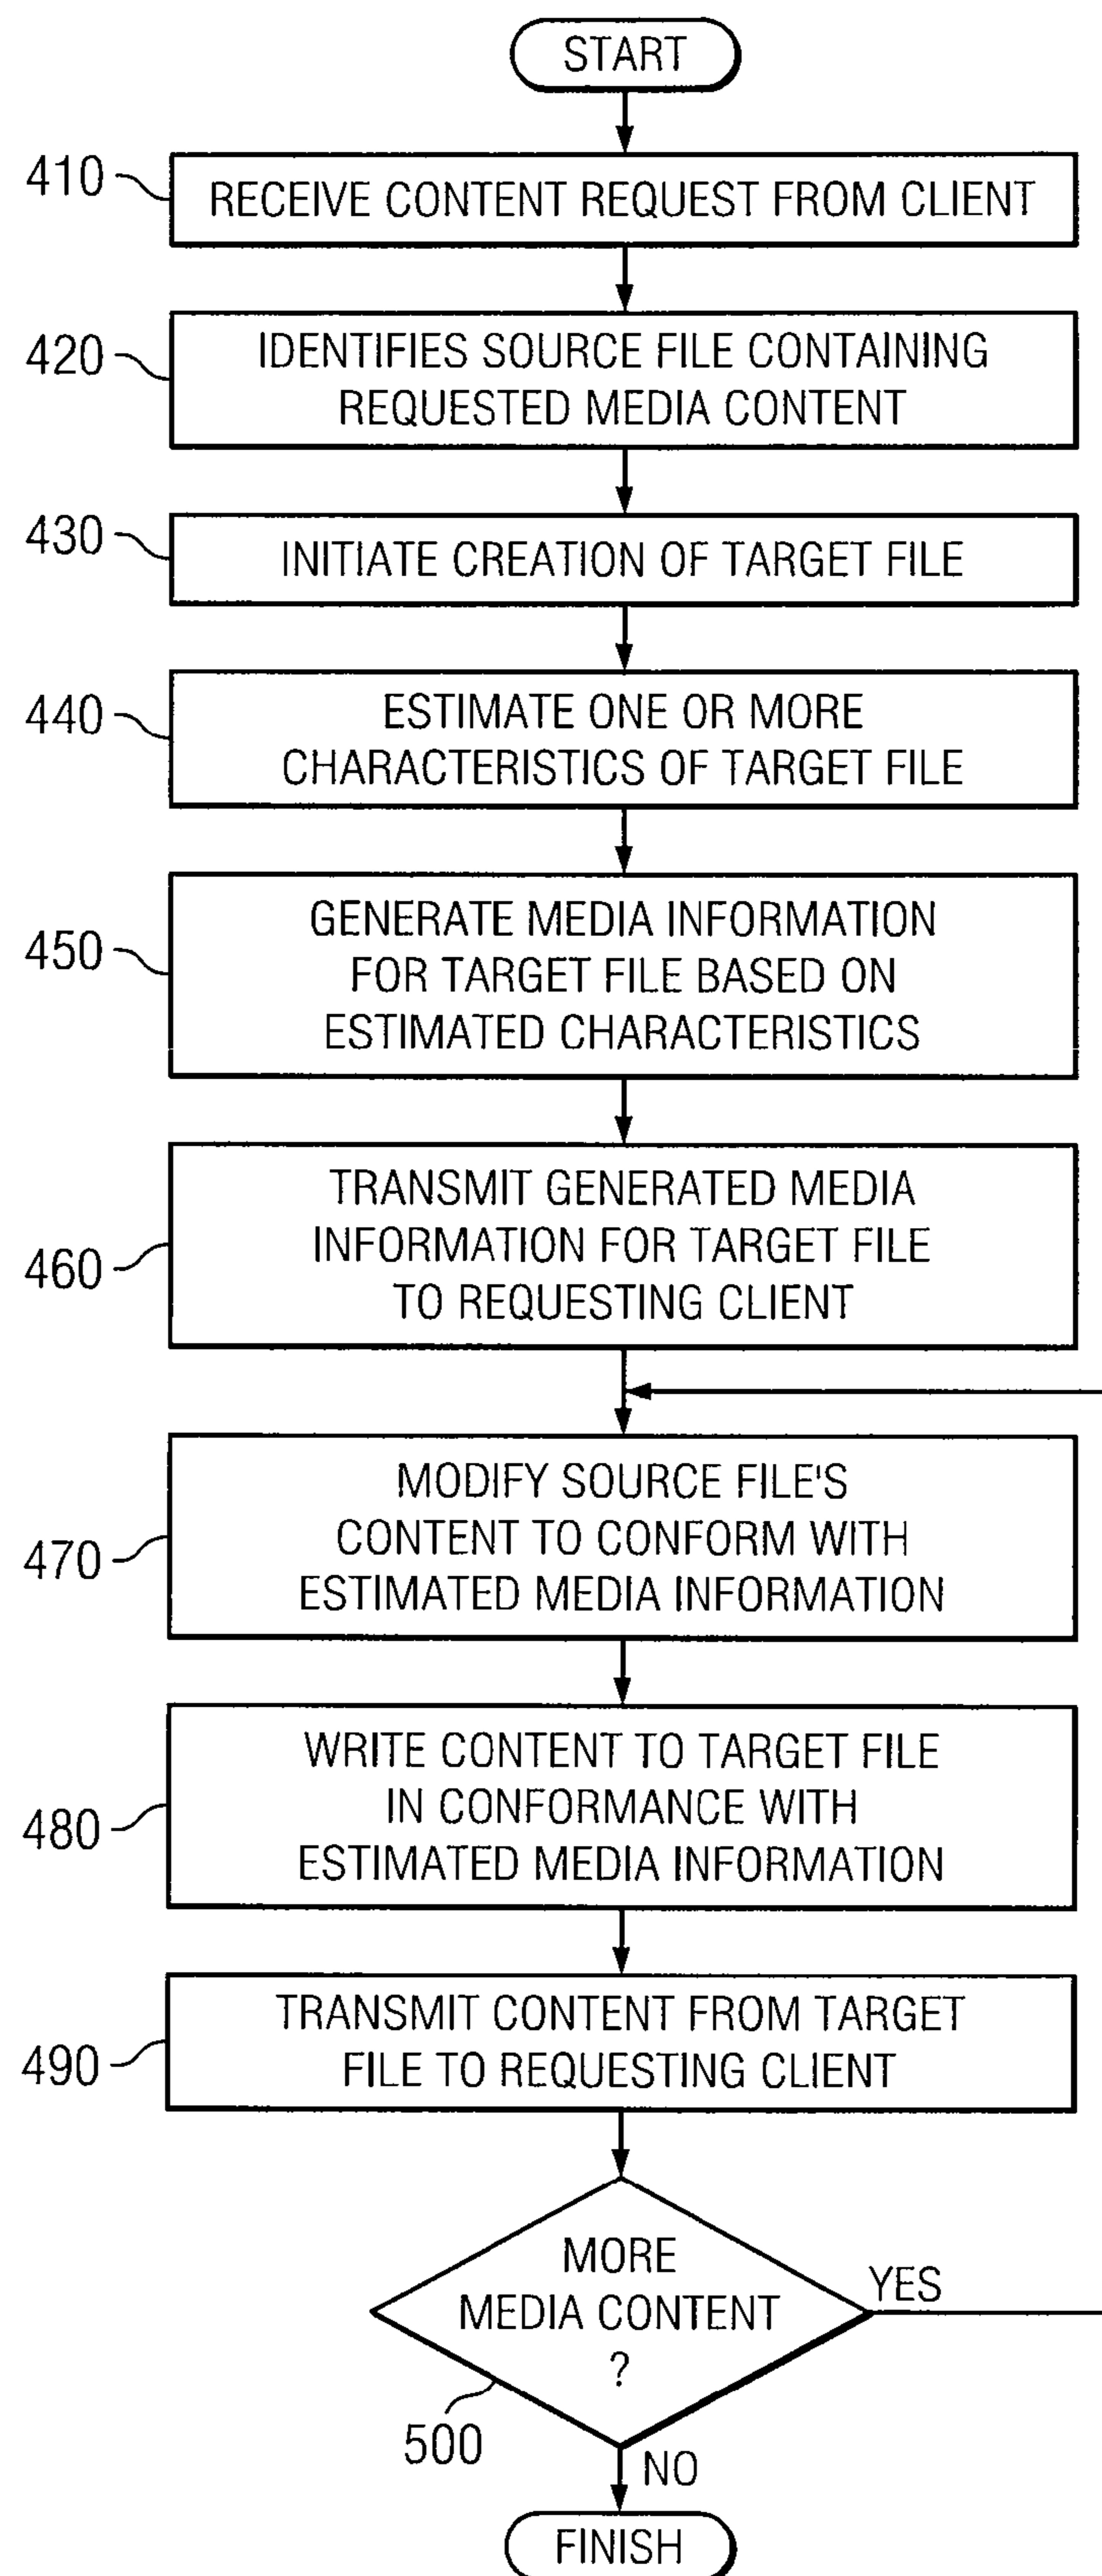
START

410 RECEIVE CONTENT REQUEST FROM CLIENT

420 IDENTIFIES SOURCE FILE CONTAINING REQUESTED MEDIA CONTENT

430 INITIATE CREATION OF TARGET FILE

440 ESTIMATE ONE OR MORE CHARACTERISTICS OF TARGET FILE

450 GENERATE MEDIA INFORMATION FOR TARGET FILE BASED ON ESTIMATED CHARACTERISTICS

460 TRANSMIT GENERATED MEDIA INFORMATION FOR TARGET FILE TO REQUESTING CLIENT

470 MODIFY SOURCE FILE'S CONTENT TO CONFORM WITH ESTIMATED MEDIA INFORMATION

480 WRITE CONTENT TO TARGET FILE IN CONFORMANCE WITH ESTIMATED MEDIA INFORMATION

490 TRANSMIT CONTENT FROM TARGET FILE TO REQUESTING CLIENT

MORE MEDIA CONTENT ?

YES

500

NO

FINISH